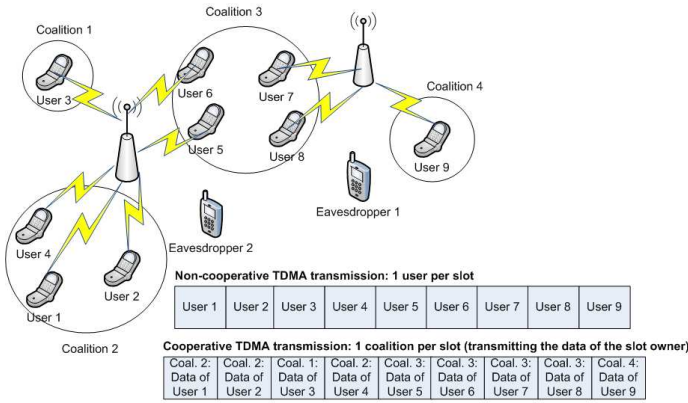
Coalition 1

Coalition 3

Coalition 4

User 3

User 6

User 7

User 5

User 8

User 9

Eavesdropper 1

Eavesdropper 2

User 4

User 2

User 1

Coalition 2

Non-cooperative TDMA transmission: 1 user per slot

| User 1 | User 2 | User 3 | User 4 | User 5 | User 6 | User 7 | User 8 | User 9 |
|---|---|---|---|---|---|---|---|---|

Cooperative TDMA transmission: 1 coalition per slot (transmitting the data of the slot owner)

| Coal. 2: Data of User 1 | Coal. 2: Data of User 2 | Coal. 1: Data of User 3 | Coal. 2: Data of User 4 | Coal. 3: Data of User 5 | Coal. 3: Data of User 6 | Coal. 3: Data of User 7 | Coal. 3: Data of User 8 | Coal. 4: Data of User 9 |
|---|---|---|---|---|---|---|---|---|